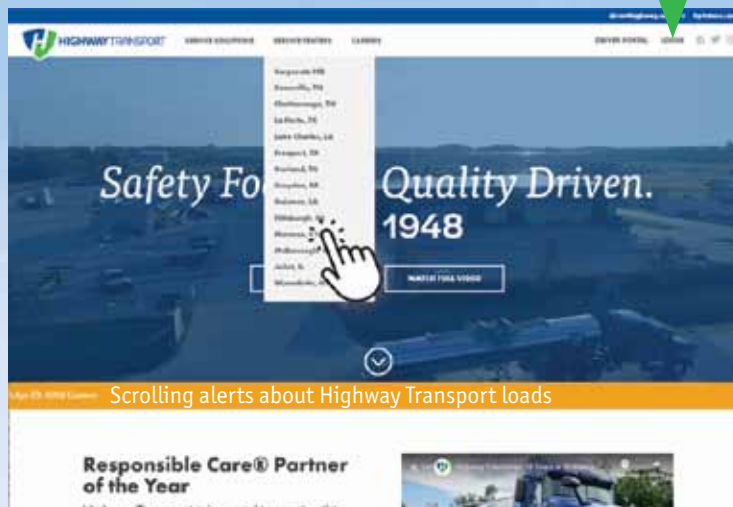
HIGHWAY TRANSPORT
SERVICE SOLUTIONS
SERVICE CENTERS
CAREERS
DRIVER PORTAL
LOGIN

Corporate HQ
Knoxville, TN
Chattanooga, TN
La Porte, TX
Lake Charles, LA
Freeport, TX
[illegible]
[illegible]
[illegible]
Pittsburgh, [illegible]
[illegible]
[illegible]
Joliet, IL
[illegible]

Safety Fo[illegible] Quality Driven.
1948

WATCH FULL VIDEO

Scrolling alerts about Highway Transport loads

Responsible Care® Partner of the Year